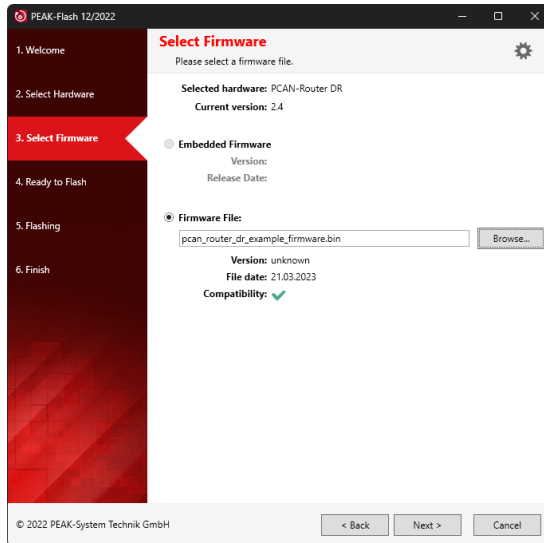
PEAK-Flash 12/2022

1. Welcome

2. Select Hardware

3. Select Firmware

4. Ready to Flash

5. Flashing

6. Finish

Select Firmware

Please select a firmware file.

Selected hardware: PCAN-Router DR

Current version: 2.4

Embedded Firmware

Version:

Release Date:

Firmware File:

pcan_router_dr_example_firmware.bin

Browse...

Version: unknown

File date: 21.03.2023

Compatibility:

© 2022 PEAK-System Technik GmbH

< Back

Next >

Cancel